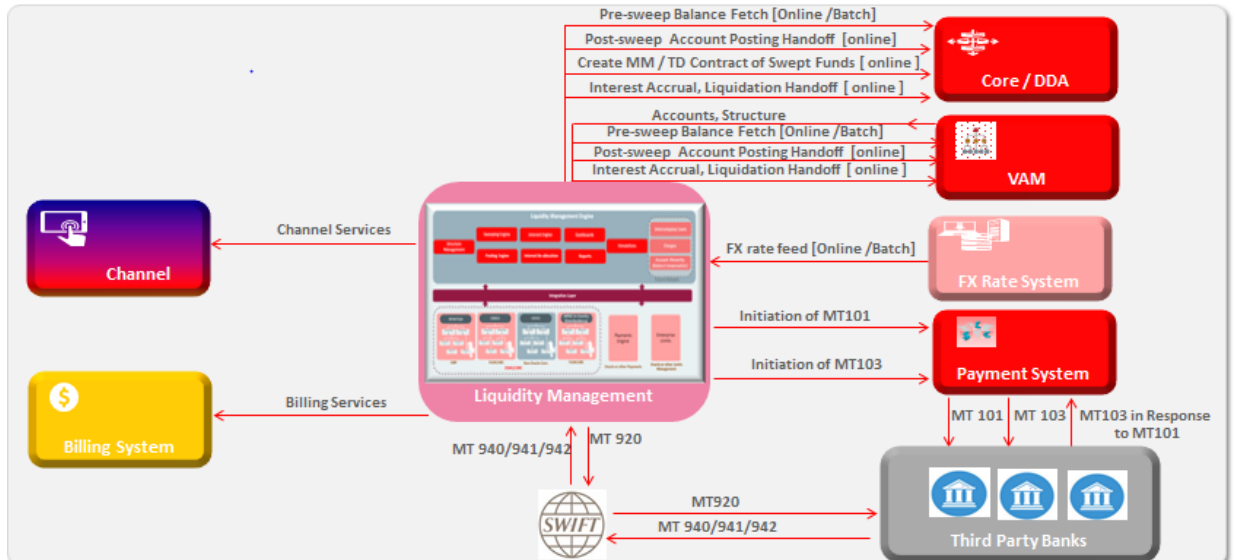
Pre-sweep Balance Fetch [Online /Batch]

Post-sweep Account Posting Handoff [online]

Create MM / TD Contract of Swept Funds [ online ]

Interest Accrual, Liquidation Handoff [ online ]

Core / DDA

Accounts, Structure

Pre-sweep Balance Fetch [Online /Batch]

Post-sweep Account Posting Handoff [online]

Interest Accrual, Liquidation Handoff [ online ]

VAM

Channel

Channel Services

Liquidity Management Engine

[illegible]

Integration Layer

FX rate feed [Online /Batch]

FX Rate System

Initiation of MT101

Payment System

Initiation of MT103

Billing System

Billing Services

Liquidity Management

MT 940/941/942

MT 920

MT 101

MT 103

MT103 in Response to MT101

SWIFT

MT920

MT 940/941/942

Third Party Banks